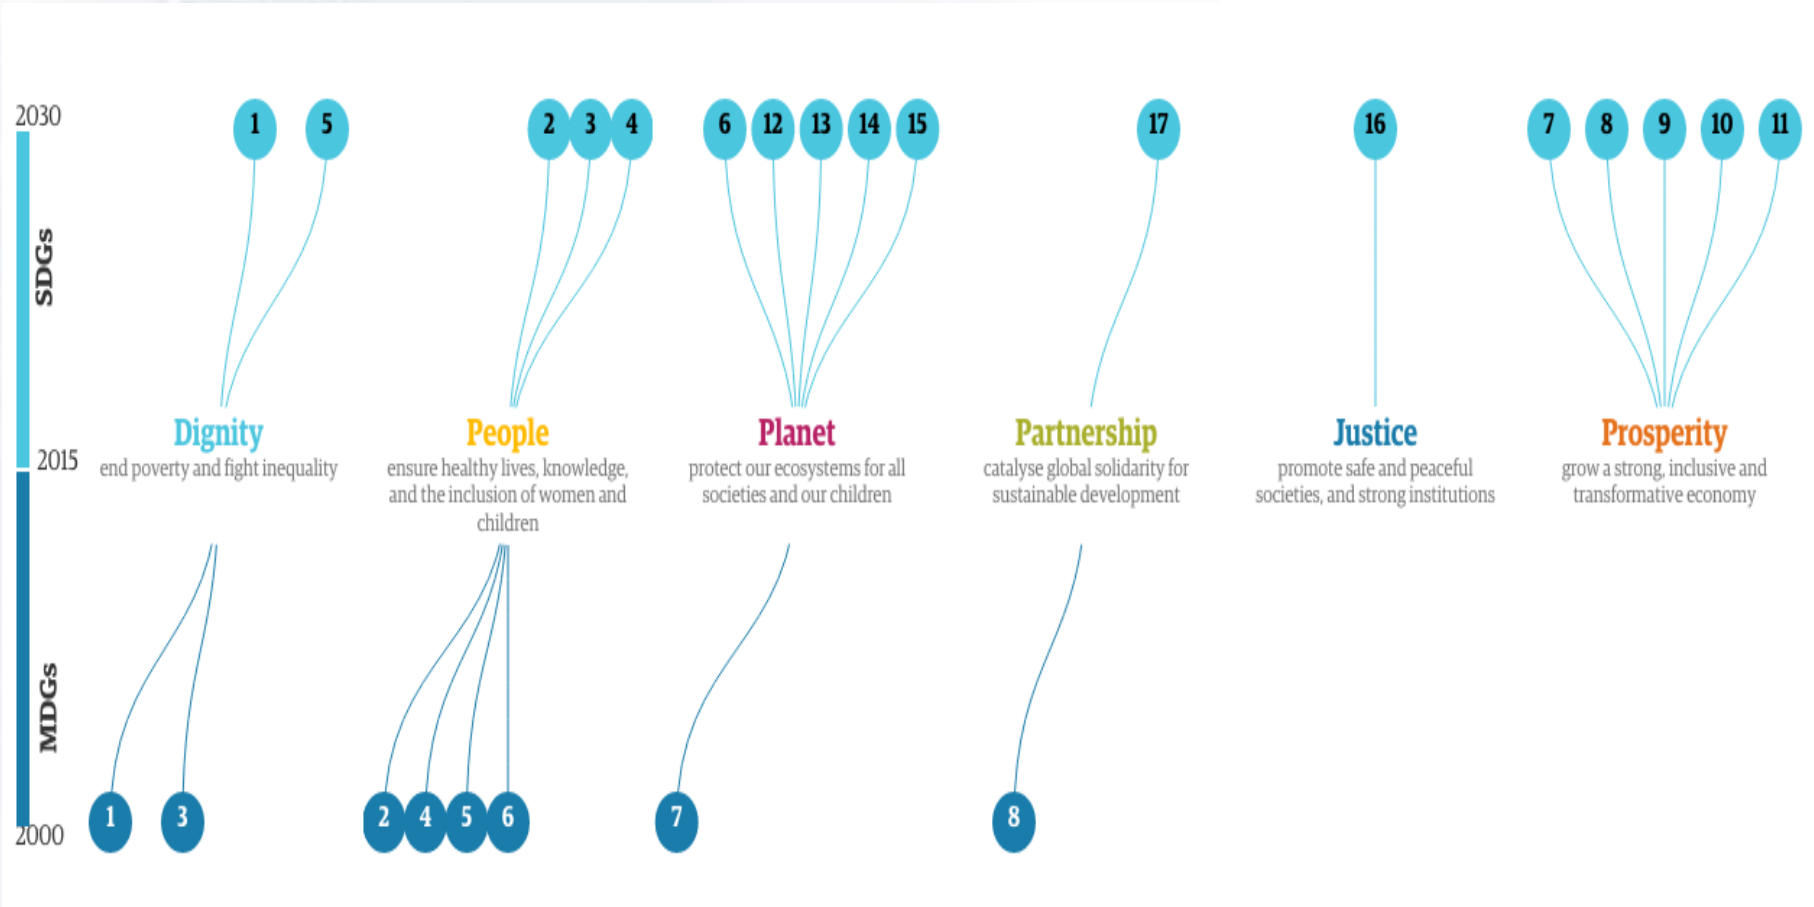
2030

SDGs

2015

MDGs

2000

1 5 2 3 4 6 12 13 14 15 17 16 7 8 9 10 11

Dignity
end poverty and fight inequality

People
ensure healthy lives, knowledge, and the inclusion of women and children

Planet
protect our ecosystems for all societies and our children

Partnership
catalyse global solidarity for sustainable development

Justice
promote safe and peaceful societies, and strong institutions

Prosperity
grow a strong, inclusive and transformative economy

1 3 2 4 5 6 7 8